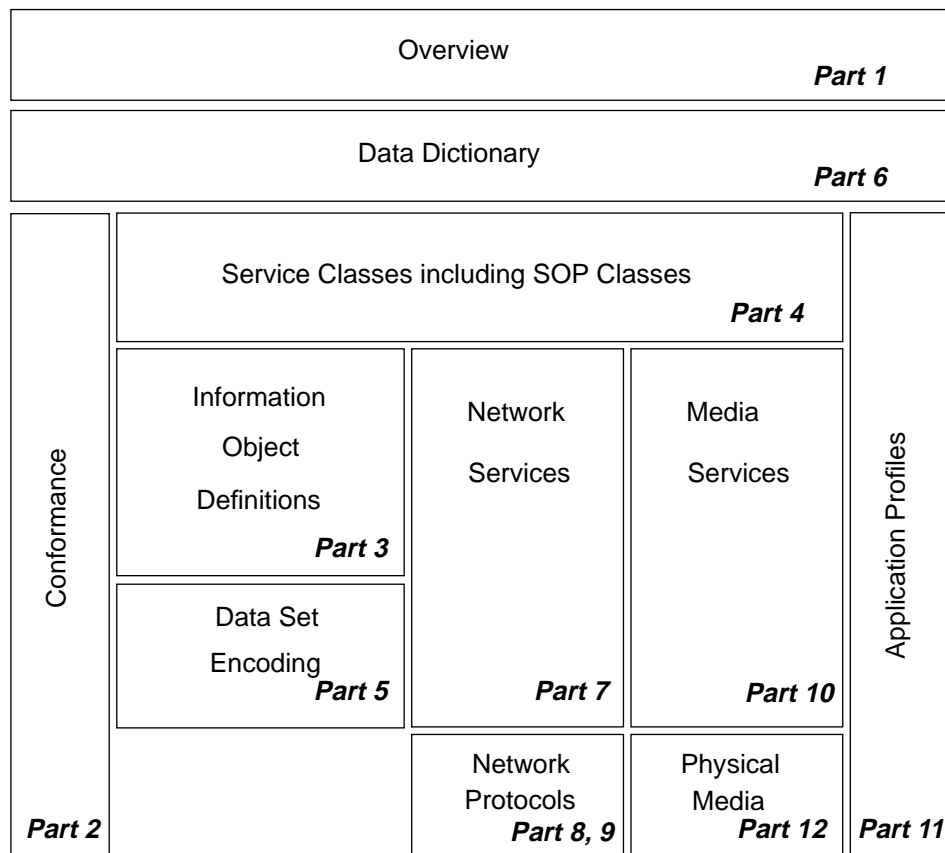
Overview
Part 1

Data Dictionary
Part 6

Conformance
Part 2

Service Classes including SOP Classes
Part 4

Information Object Definitions
Part 3

Data Set Encoding
Part 5

Network Services
Part 7

Media Services
Part 10

Network Protocols
Part 8, 9

Physical Media
Part 12

Application Profiles
Part 11